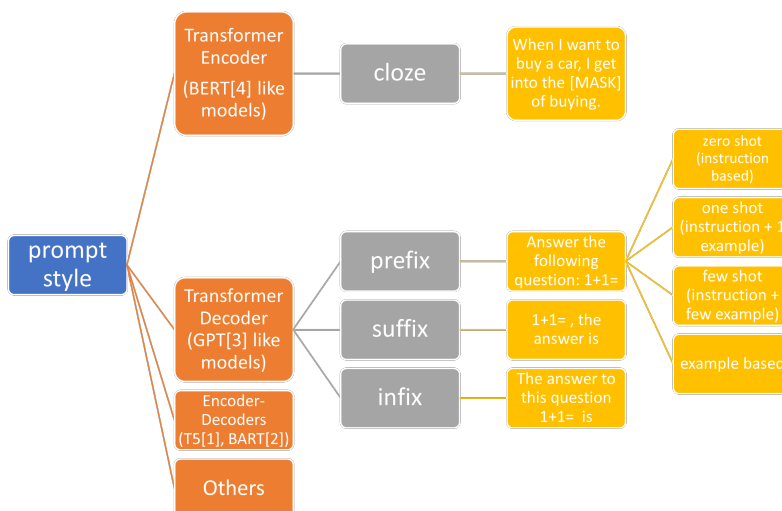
prompt style

Transformer Encoder (BERT[4] like models)

cloze

When I want to buy a car, I get into the [MASK] of buying.

Transformer Decoder (GPT[3] like models)

prefix

Answer the following question: 1+1=

zero shot (instruction based)

one shot (instruction + 1 example)

few shot (instruction + few example)

example based

suffix

1+1= , the answer is

infix

The answer to this question 1+1= is

Encoder-Decoders (T5[1], BART[2])

Others